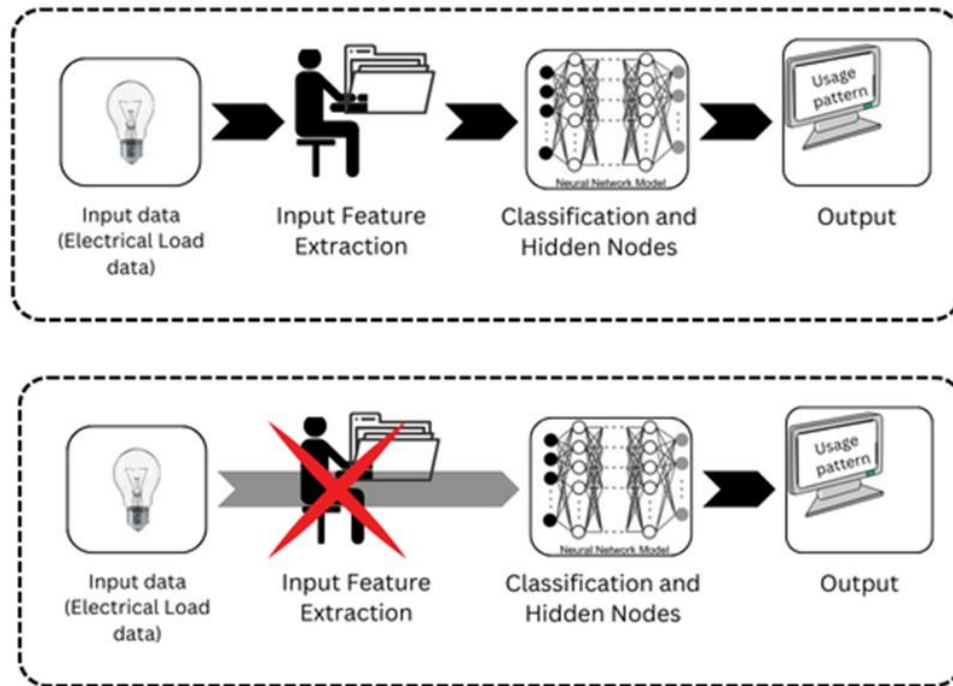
Usage pattern

Neural Network Model

Input data (Electrical Load data)

Input Feature Extraction

Classification and Hidden Nodes

Output

Usage pattern

Neural Network Model

Input data (Electrical Load data)

Input Feature Extraction

Classification and Hidden Nodes

Output